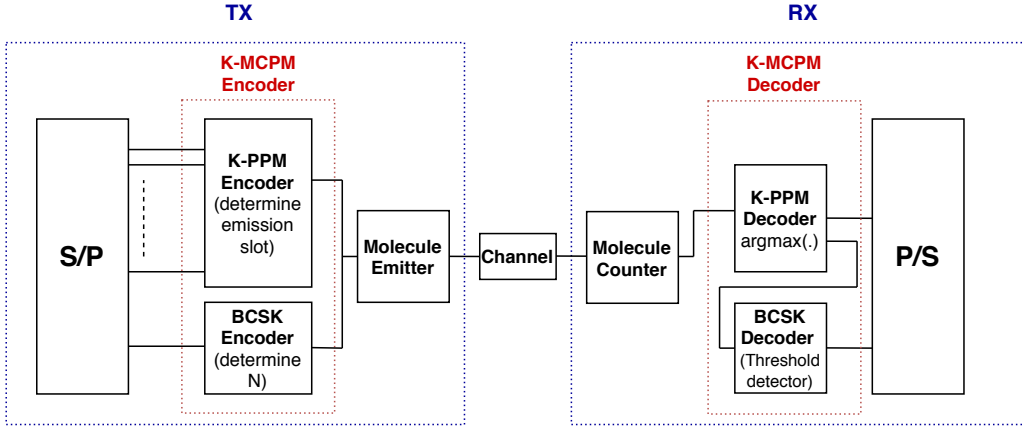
TX

K-MCPM Encoder

S/P

K-PPM Encoder (determine emission slot)

BCSK Encoder (determine N)

Molecule Emitter

Channel

RX

K-MCPM Decoder

Molecule Counter

K-PPM Decoder argmax(.)

BCSK Decoder (Threshold detector)

P/S